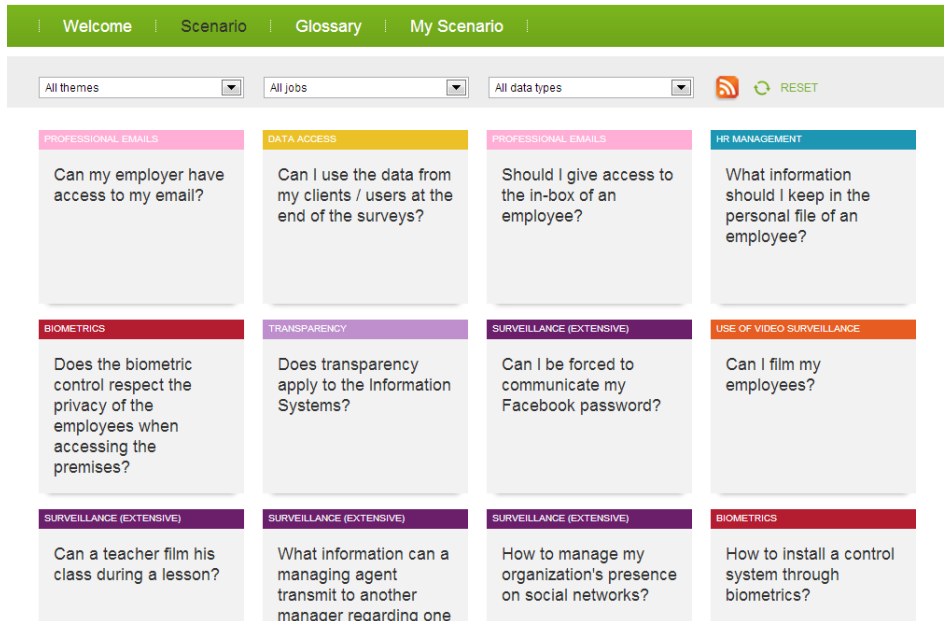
Welcome | Scenario | Glossary | My Scenario

All themes
All jobs
All data types
RESET

PROFESSIONAL EMAILS
Can my employer have access to my email?

DATA ACCESS
Can I use the data from my clients / users at the end of the surveys?

PROFESSIONAL EMAILS
Should I give access to the in-box of an employee?

HR MANAGEMENT
What information should I keep in the personal file of an employee?

BIOMETRICS
Does the biometric control respect the privacy of the employees when accessing the premises?

TRANSPARENCY
Does transparency apply to the Information Systems?

SURVEILLANCE (EXTENSIVE)
Can I be forced to communicate my Facebook password?

USE OF VIDEO SURVEILLANCE
Can I film my employees?

SURVEILLANCE (EXTENSIVE)
Can a teacher film his class during a lesson?

SURVEILLANCE (EXTENSIVE)
What information can a managing agent transmit to another manager regarding one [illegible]

SURVEILLANCE (EXTENSIVE)
How to manage my organization's presence on social networks?

BIOMETRICS
How to install a control system through biometrics?